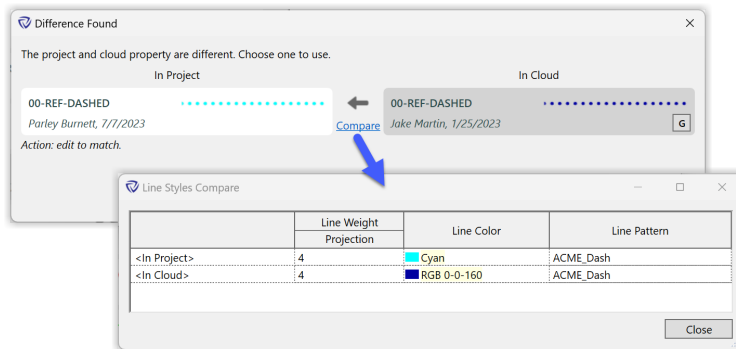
Difference Found

×

The project and cloud property are different. Choose one to use.

In Project

In Cloud

00-REF-DASHED

Parley Burnett, 7/7/2023

Compare

00-REF-DASHED

Jake Martin, 1/25/2023

G

Action: edit to match.

Line Styles Compare

| | Line Weight<br>Projection | Line Color | Line Pattern |
|---|---|---|---|
| <In Project> | 4 | Cyan | ACME_Dash |
| <In Cloud> | 4 | RGB 0-0-160 | ACME_Dash |

Close